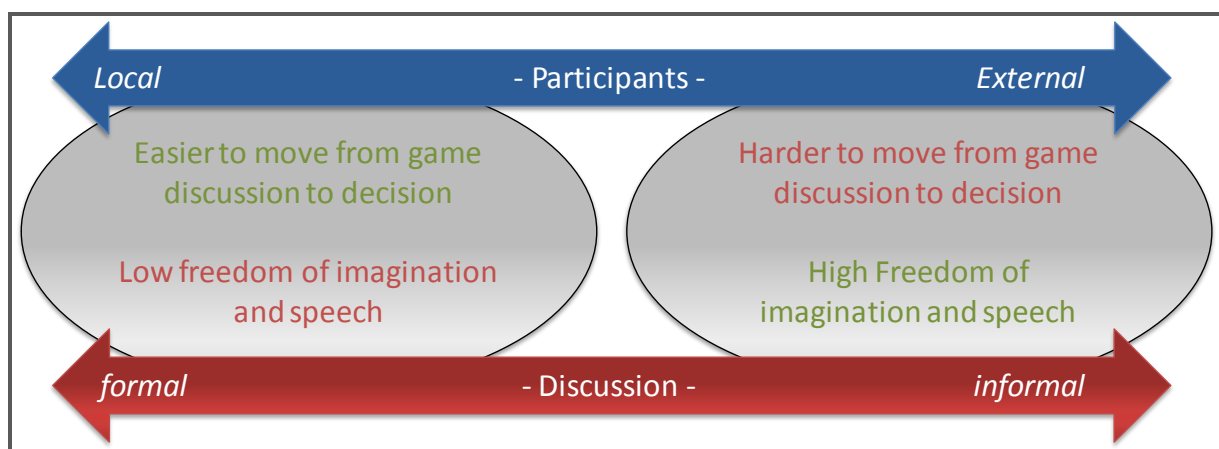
Local - Participants - External

Easier to move from game discussion to decision

Low freedom of imagination and speech

Harder to move from game discussion to decision

High Freedom of imagination and speech

formal - Discussion - informal